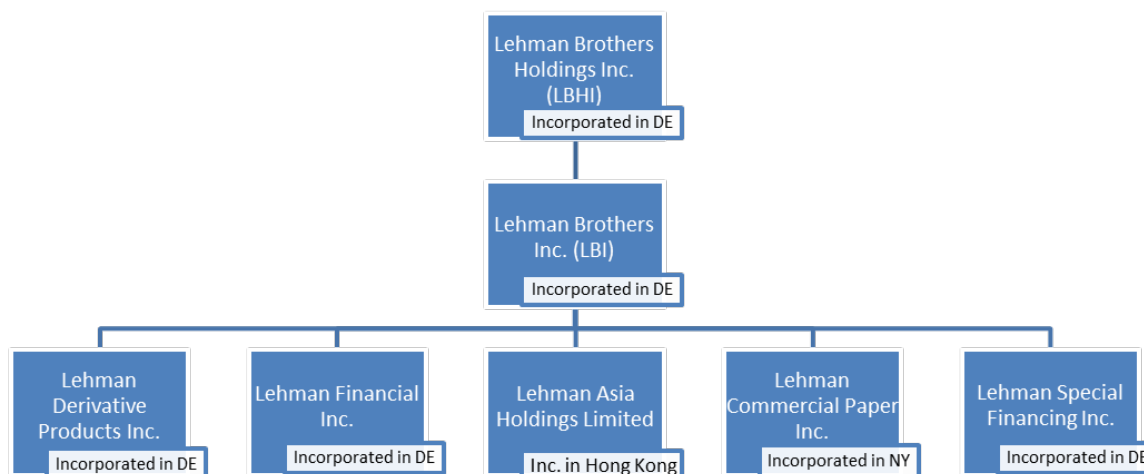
Lehman Brothers Holdings Inc. (LBHI)
Incorporated in DE

Lehman Brothers Inc. (LBI)
Incorporated in DE

Lehman Derivative Products Inc.
Incorporated in DE

Lehman Financial Inc.
Incorporated in DE

Lehman Asia Holdings Limited
Inc. in Hong Kong

Lehman Commercial Paper Inc.
Incorporated in NY

Lehman Special Financing Inc.
Incorporated in DE